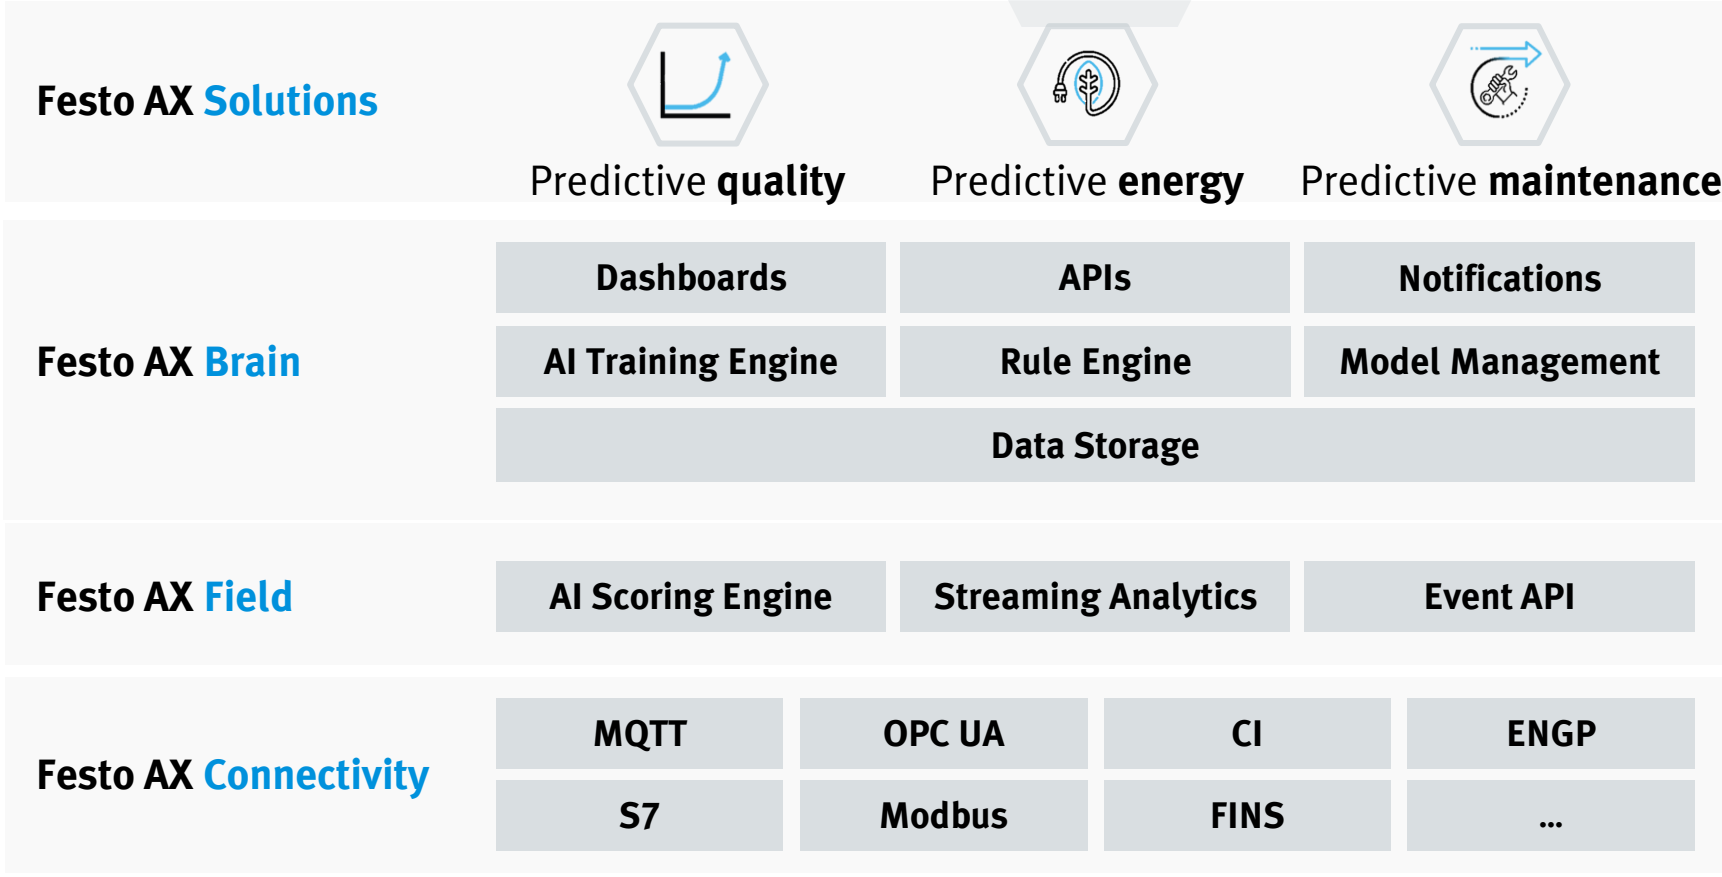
Festo AX Solutions

Predictive quality

Predictive energy

Predictive maintenance

Festo AX Brain

Dashboards

APIs

Notifications

AI Training Engine

Rule Engine

Model Management

Data Storage

Festo AX Field

AI Scoring Engine

Streaming Analytics

Event API

Festo AX Connectivity

MQTT

OPC UA

CI

ENGP

S7

Modbus

FINS

...